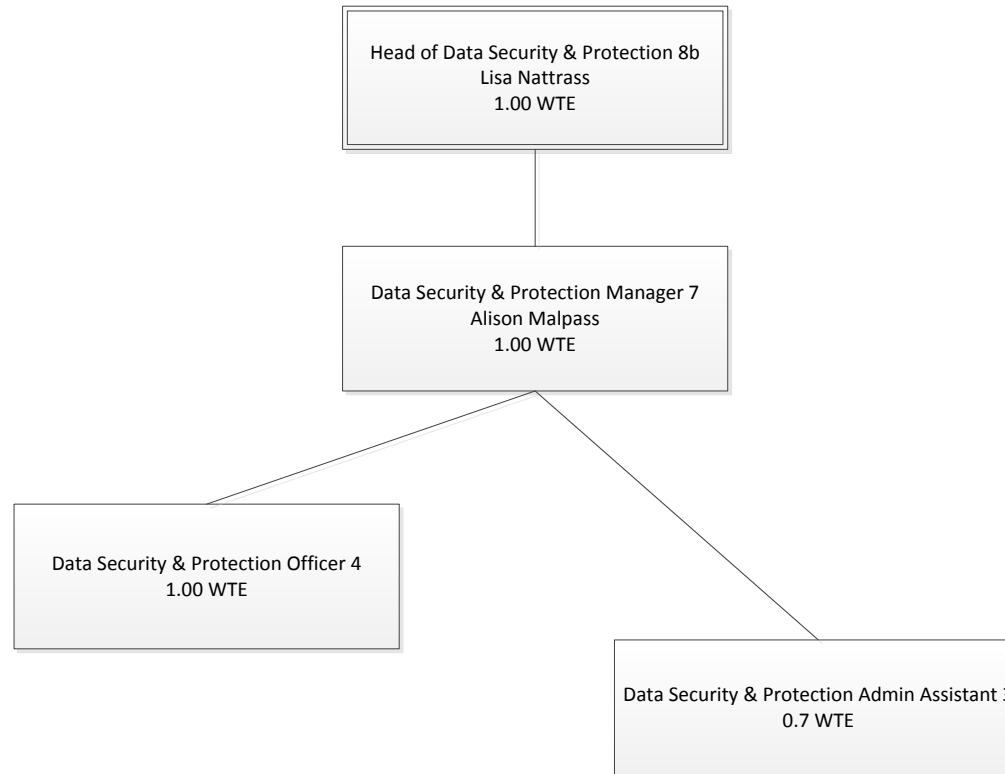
Head of Data Security & Protection 8b
Lisa Nattrass
1.00 WTE

Data Security & Protection Manager 7
Alison Malpass
1.00 WTE

Data Security & Protection Officer 4
1.00 WTE

Data Security & Protection Admin Assistant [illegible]
0.7 WTE